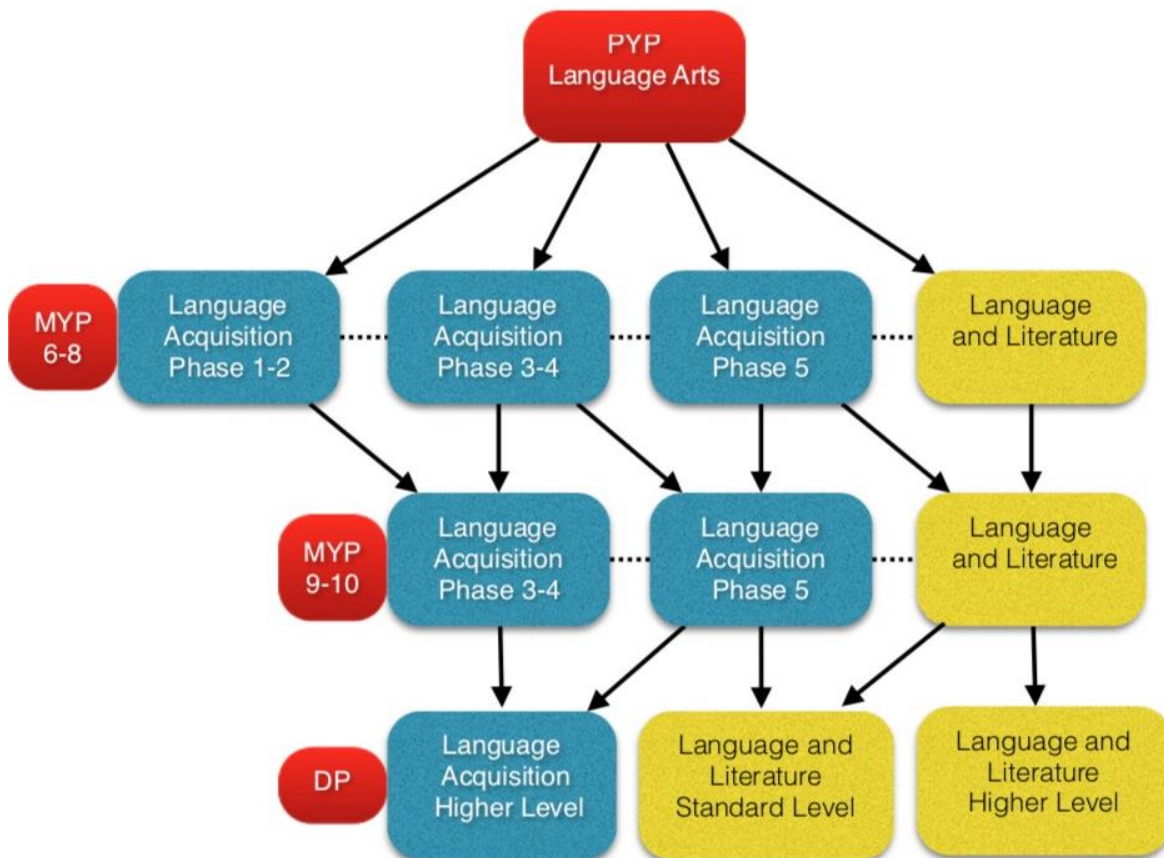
PYP
Language Arts

MYP
6-8

Language Acquisition Phase 1-2

Language Acquisition Phase 3-4

Language Acquisition Phase 5

Language and Literature

MYP
9-10

Language Acquisition Phase 3-4

Language Acquisition Phase 5

Language and Literature

DP

Language Acquisition Higher Level

Language and Literature Standard Level

Language and Literature Higher Level